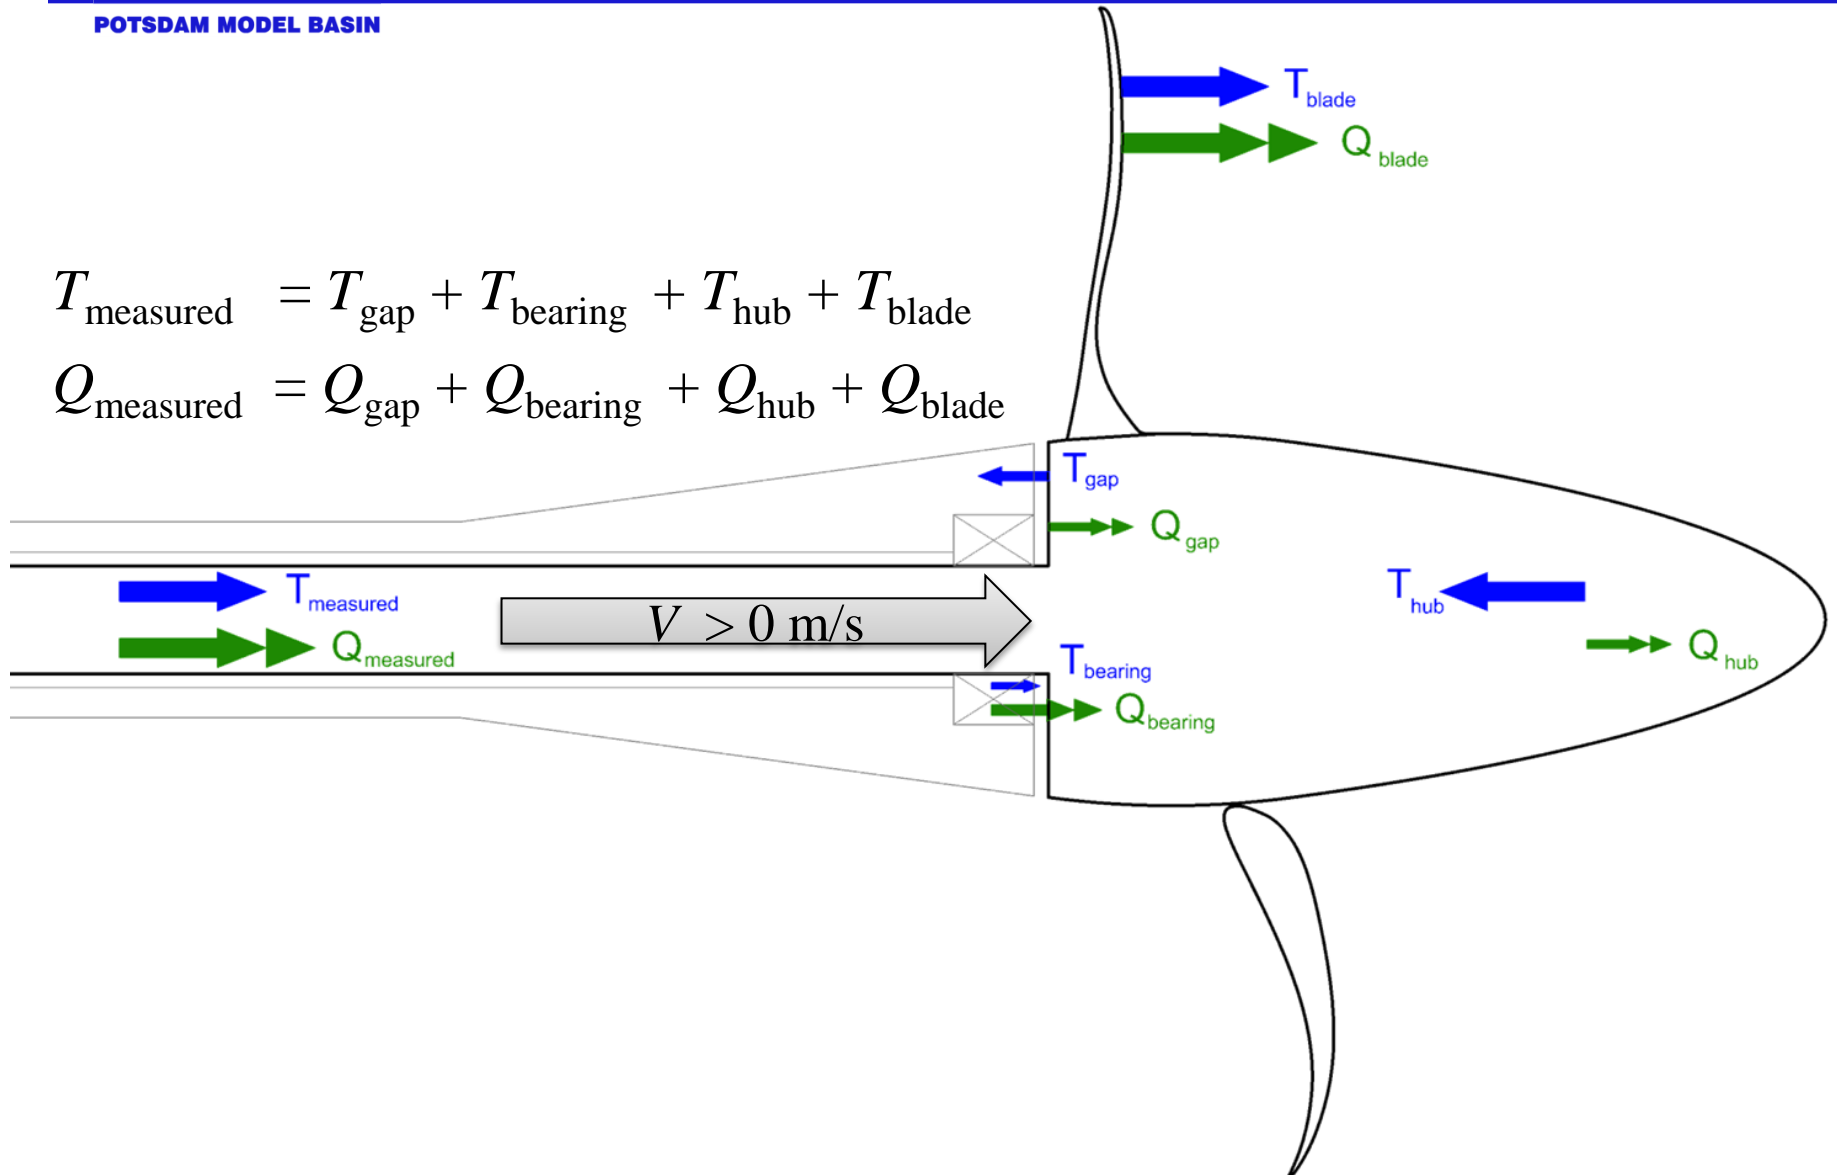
POTSDAM MODEL BASIN

$T_{blade}$

$Q_{blade}$

$T_{measured} = T_{gap} + T_{bearing} + T_{hub} + T_{blade}$

$Q_{measured} = Q_{gap} + Q_{bearing} + Q_{hub} + Q_{blade}$

$T_{gap}$

$Q_{gap}$

$T_{hub}$

$T_{measured}$

$Q_{measured}$

$V > 0$ m/s

$Q_{hub}$

$T_{bearing}$

$Q_{bearing}$